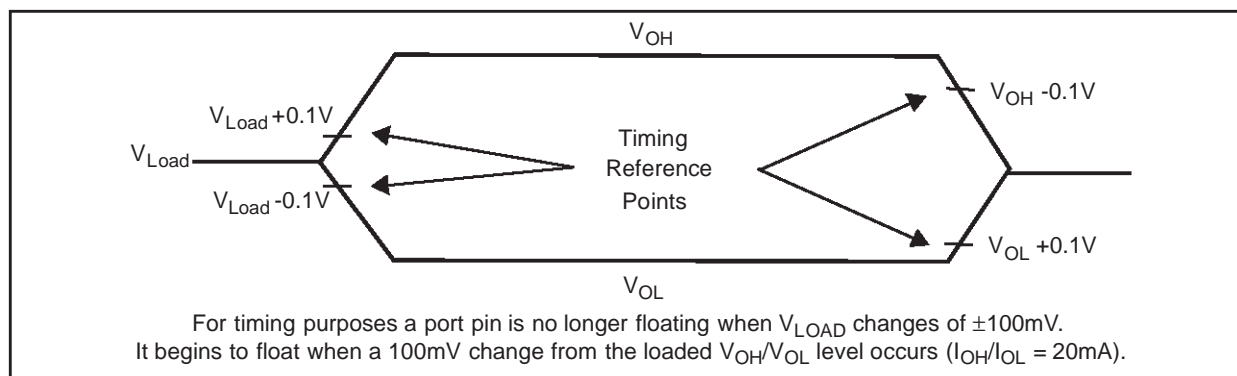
$V_{OH}$

$V_{Load}$ +0.1V

$V_{Load}$

$V_{Load}$ -0.1V

Timing Reference Points

$V_{OH}$ -0.1V

$V_{OL}$ +0.1V

$V_{OL}$

For timing purposes a port pin is no longer floating when $V_{LOAD}$ changes of ±100mV. It begins to float when a 100mV change from the loaded $V_{OH}/V_{OL}$ level occurs ($I_{OH}/I_{OL}$ = 20mA).